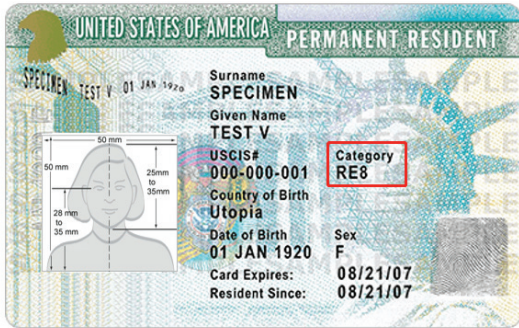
UNITED STATES OF AMERICA
PERMANENT RESIDENT

SPECIMEN TEST V 01 JAN 1920

Surname
SPECIMEN
Given Name
TEST V
USCIS#
000-000-001
Category
RE8
Country of Birth
Utopia
Date of Birth
01 JAN 1920
Sex
F
Card Expires: 08/21/07
Resident Since: 08/21/07

50 mm
50 mm
25mm to 35mm
28 mm to 35 mm